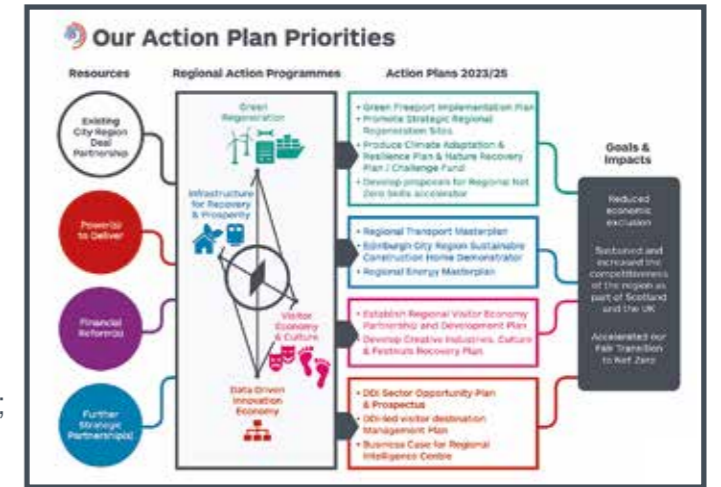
Our Action Plan Priorities

Resources

Existing City Region Deal Partnership

Power(s) to Deliver

Financial Reform(s)

Further Strategic Partnership(s)

Regional Action Programmes

Green Regeneration

Infrastructure for Recovery & Prosperity

Visitor Economy & Culture

Data Driven Innovation Economy

Action Plans 2023/25

• Green Freeport Implementation Plan
• Promote Strategic Regional Regeneration Sites
• Produce Climate Adaptation & Resilience Plan & Nature Recovery Plan / Challenge Fund
• Develop proposals for Regional Net Zero Skills accelerator

• Regional Transport Masterplan
• Edinburgh City Region Sustainable Construction Home Demonstrator
• Regional Energy Masterplan

• Establish Regional Visitor Economy Partnership and Development Plan
• Develop Creative Industries, Culture & Festivals Recovery Plan

• DDI Sector Opportunity Plan & Prospectus
• DDI-led visitor destination Management Plan
• Business Case for Regional Intelligence Centre

Goals & Impacts

Reduced economic exclusion

Sustained and increased the competitiveness of the region as part of Scotland and the UK

Accelerated our Fair Transition to Net Zero